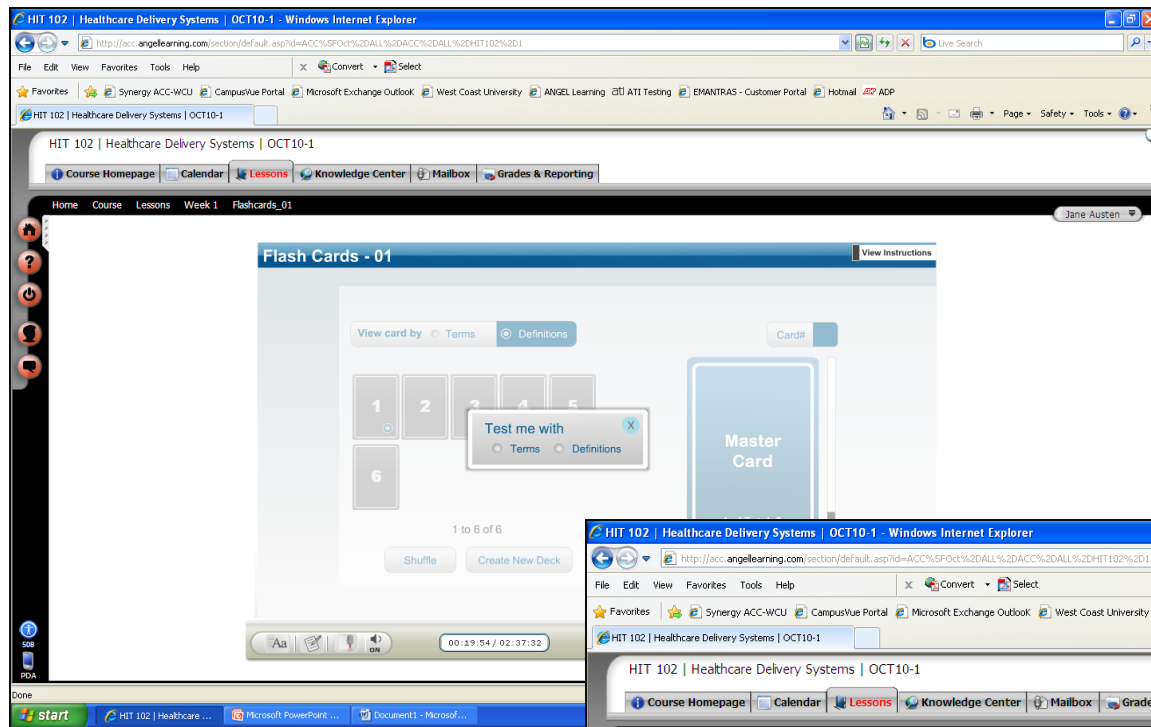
HIT 102 | Healthcare Delivery Systems | OCT10-1 - Windows Internet Explorer

http://acc.angellearning.com/section/default.asp?id=ACC%5FOct%2DALL%2DACC%2DALL%2DHIT102%2D1

Live Search

File Edit View Favorites Tools Help

Convert Select

Favorites Synergy ACC-WCU CampusVue Portal Microsoft Exchange OutlooK West Coast University ANGEL Learning ATI Testing EMANTRAS - Customer Portal Hotmail ADP

HIT 102 | Healthcare Delivery Systems | OCT10-1

Page Safety Tools

HIT 102 | Healthcare Delivery Systems | OCT10-1

Course Homepage Calendar Lessons Knowledge Center Mailbox Grades & Reporting

Home Course Lessons Week 1 Flashcards_01

Jane Austen

Flash Cards - 01

View Instructions

View card by Terms Definitions

Card#

1 2 3 4 5

6

Test me with
Terms Definitions

X

Master Card

1 to 6 of 6

Shuffle Create New Deck

Aa

ON

00:19:54 / 02:37:32

508

PDA

Done

start HIT 102 | Healthcare ... Microsoft PowerPoint ... Document1 - Microsof...

HIT 102 | Healthcare Delivery Systems | OCT10-1 - Windows Internet Explorer

http://acc.angellearning.com/section/default.asp?id=ACC%5FOct%2DALL%2DACC%2DALL%2DHIT102%2D1

File Edit View Favorites Tools Help

Convert Select

Favorites Synergy ACC-WCU CampusVue Portal Microsoft Exchange OutlooK West Coast University

HIT 102 | Healthcare Delivery Systems | OCT10-1

HIT 102 | Healthcare Delivery Systems | OCT10-1

Course Homepage Calendar Lessons Knowledge Center Mailbox Grade